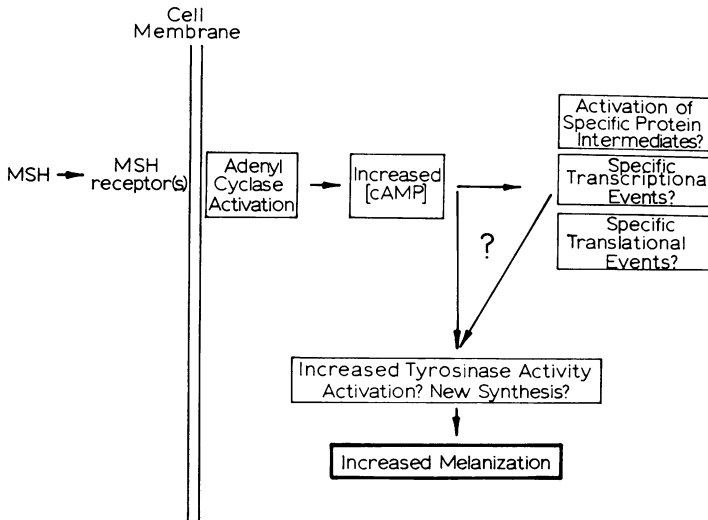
Cell Membrane

MSH → MSH receptor(s)

Adenyl Cyclase Activation

Increased [cAMP]

Activation of Specific Protein Intermediates?

Specific Transcriptiona Events?

Specific Translational Events?

?

Increased Tyrosinase Activity Activation? New Synthesis?

Increased Melanization